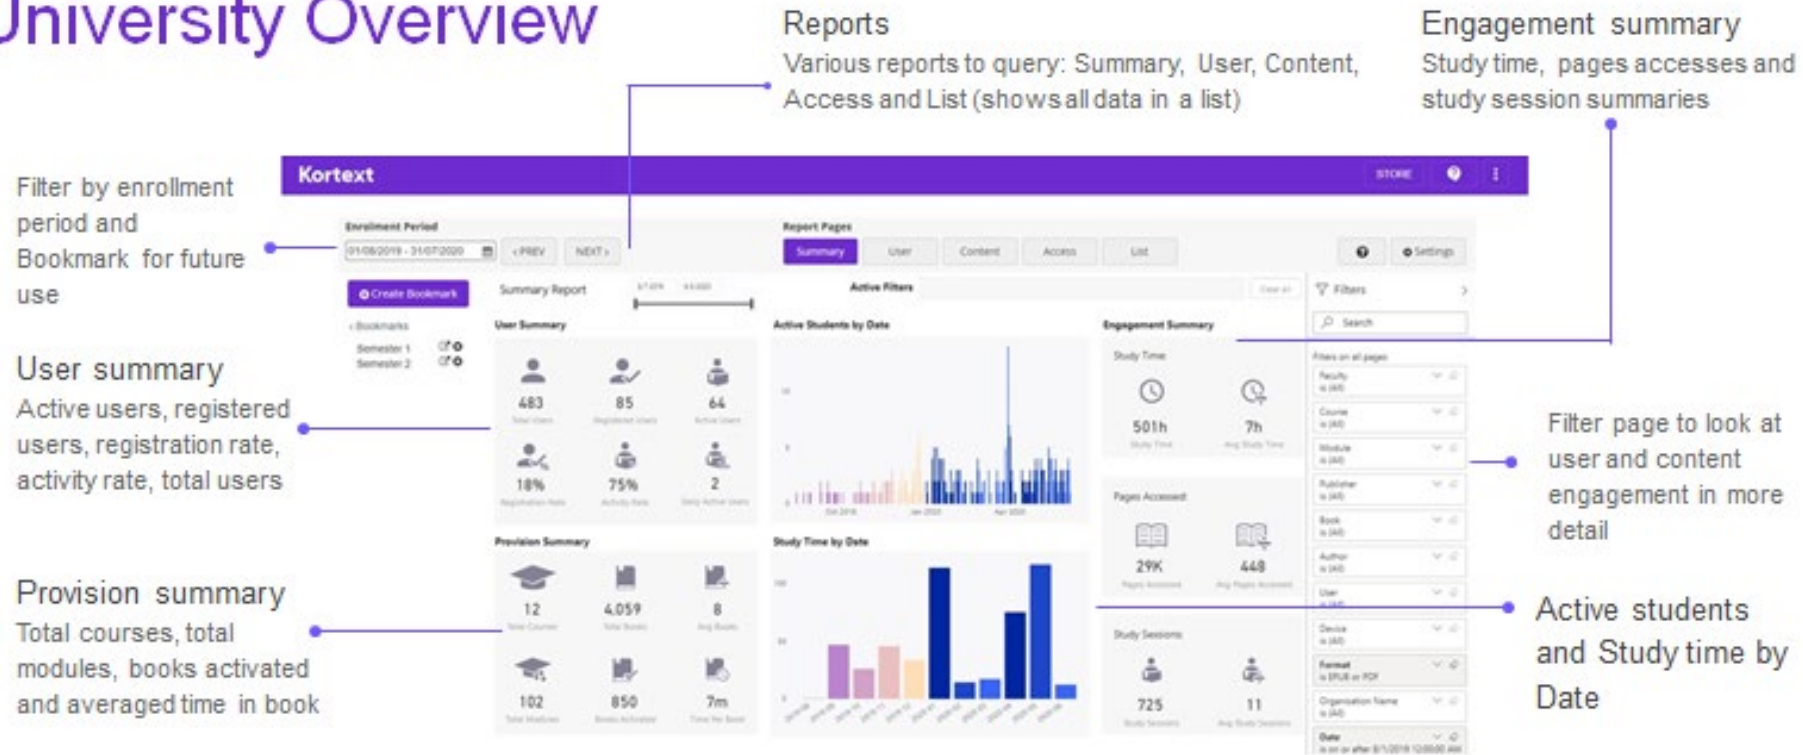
University Overview

Reports
Various reports to query: Summary, User, Content, Access and List (shows all data in a list)

Engagement summary
Study time, pages accesses and study session summaries

Filter by enrollment period and Bookmark for future use

User summary
Active users, registered users, registration rate, activity rate, total users

Provision summary
Total courses, total modules, books activated and averaged time in book

Filter page to look at user and content engagement in more detail

Active students and Study time by Date

Kortext
STORE

Enrollment Period
01/08/2019 - 31/07/2020
‹ PREV
NEXT ›

Report Pages
Summary
User
Content
Access
List

Settings

Create Bookmark
‹ Bookmarks
Semester 1
Semester 2

Summary Report
Active Filters
Filters
Search

User Summary
483
85
64
18%
75%
2

Active Students by Date

Engagement Summary
Study Time
501h
7h
Pages Accessed
29K
448
Study Sessions
725
11

Provision Summary
12
4,059
8
102
850
7m

Study Time by Date

Faculty
Course
Module
Publisher
Book
Author
User
Device
Format
Organization Name
Date